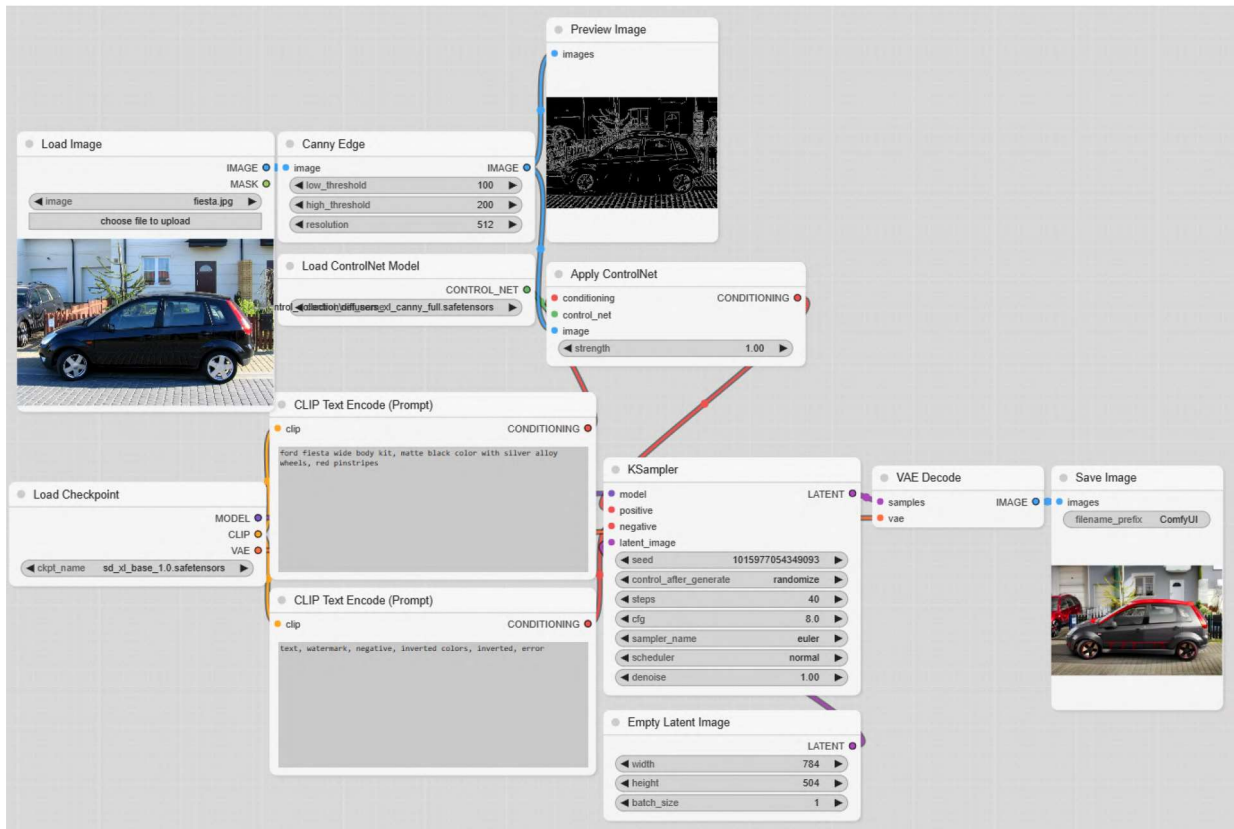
Preview Image
images

Load Image
IMAGE
MASK
image fiesta.jpg
choose file to upload

Canny Edge
image
IMAGE
low_threshold 100
high_threshold 200
resolution 512

Load ControlNet Model
CONTROL_NET
control_net_name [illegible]diffusers_xl_canny_full.safetensors

Apply ControlNet
conditioning
CONDITIONING
control_net
image
strength 1.00

CLIP Text Encode (Prompt)
clip
CONDITIONING
ford fiesta wide body kit, matte black color with silver alloy wheels, red pinstripes

Load Checkpoint
MODEL
CLIP
VAE
ckpt_name sd_xl_base_1.0.safetensors

CLIP Text Encode (Prompt)
clip
CONDITIONING
text, watermark, negative, inverted colors, inverted, error

KSampler
model
LATENT
positive
negative
latent_image
seed 1015977054349093
control_after_generate randomize
steps 40
cfg 8.0
sampler_name euler
scheduler normal
denoise 1.00

VAE Decode
samples
IMAGE
vae

Save Image
images
filename_prefix ComfyUI

Empty Latent Image
LATENT
width 784
height 504
batch_size 1